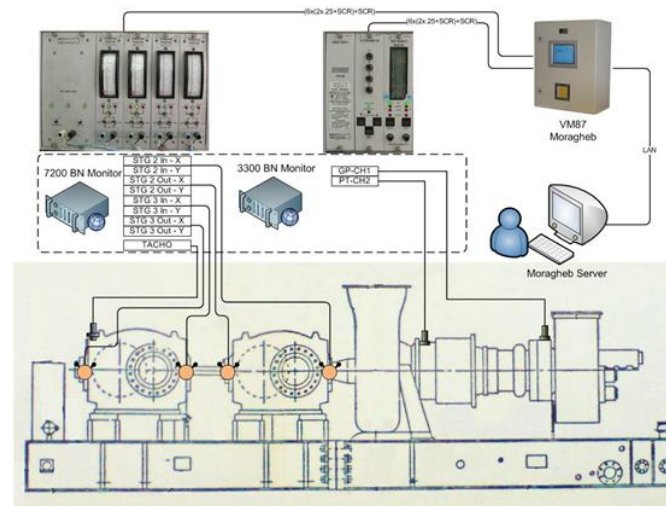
(5x(2x.25+SCR)+SCR)

(6x(2x.25+SCR)+SCR)

VM87
Moragheb

LAN

7200 BN Monitor

STG 2 In - X
STG 2 In - Y
STG 2 Out - X
STG 2 Out - Y
STG 3 In - X
STG 3 In - Y
STG 3 Out - X
STG 3 Out - Y
TACHO

3300 BN Monitor

GP-CH1
PT-CH2

Moragheb Server